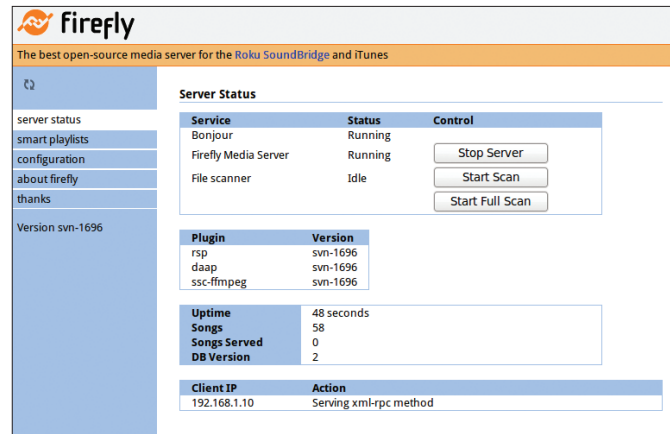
firefly

The best open-source media server for the Roku SoundBridge and iTunes

server status
smart playlists
configuration
about firefly
thanks

Version svn-1696

Server Status

| Service | Status | Control |
|---|---|---|
| Bonjour | Running | |
| Firefly Media Server | Running | Stop Server |
| File scanner | Idle | Start Scan |
| | | Start Full Scan |

| Plugin | Version |
|---|---|
| rsp | svn-1696 |
| daap | svn-1696 |
| ssc-ffmpeg | svn-1696 |

| | |
|---|---|
| Uptime | 48 seconds |
| Songs | 58 |
| Songs Served | 0 |
| DB Version | 2 |

| Client IP | Action |
|---|---|
| 192.168.1.10 | Serving xml-rpc method |